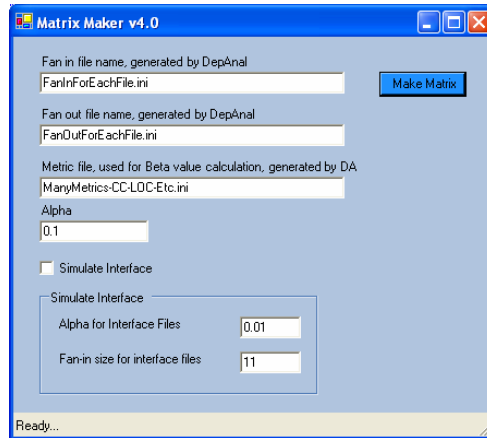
Matrix Maker v4.0

Fan in file name, generated by DepAnal

FanInForEachFile.ini

Make Matrix

Fan out file name, generated by DepAnal

FanOutForEachFile.ini

Metric file, used for Beta value calculation, generated by DA

ManyMetrics-CC-LOC-Etc.ini

Alpha

0.1

Simulate Interface

Simulate Interface

Alpha for Interface Files

0.01

Fan-in size for interface files

11

Ready...